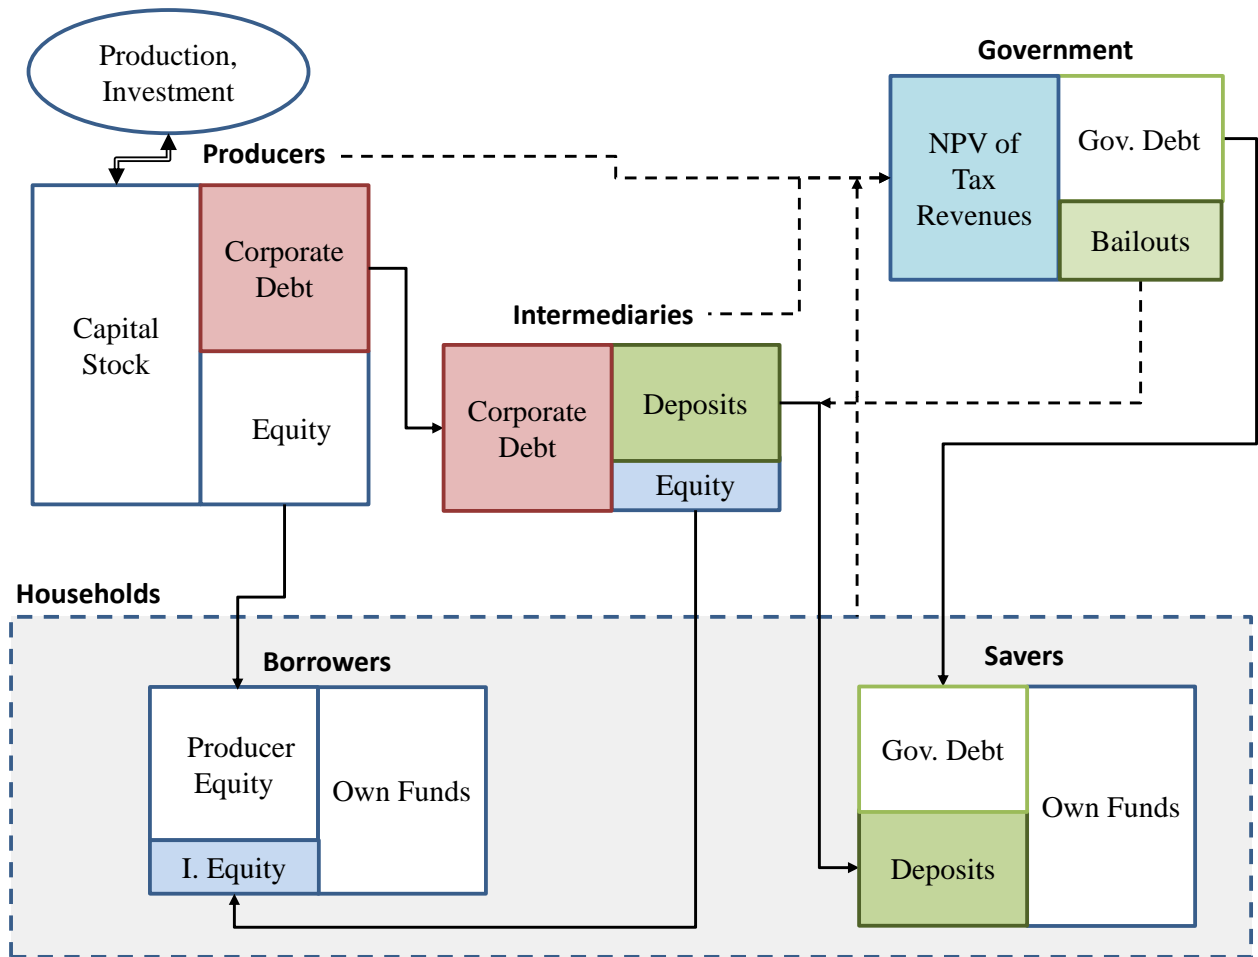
Production, Investment

Producers

Capital Stock

Corporate Debt

Equity

Government

NPV of Tax Revenues

Gov. Debt

Bailouts

Intermediaries

Corporate Debt

Deposits

Equity

Households

Borrowers

Producer Equity

I. Equity

Own Funds

Savers

Gov. Debt

Deposits

Own Funds